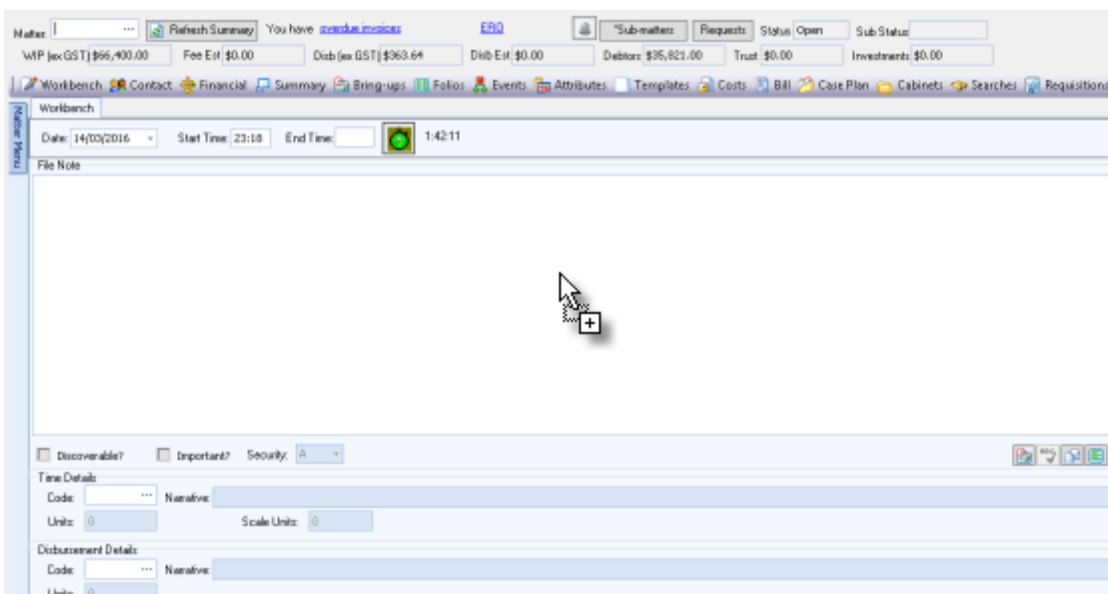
Matter: ··· Refresh Summary You have overdue invoices FAQ *Sub-matters Requests Status Open Sub Status

WIP (ex GST) $66,400.00 Fee Est $0.00 Disb (ex GST) $363.64 Disb Est $0.00 Debtors $35,821.00 Trust $0.00 Investments $0.00

Workbench Contact Financial Summary Bring-ups Folios Events Attributes Templates Costs Bill Case Plan Cabinets Searches Requisitions

Matter Menu

Workbench

Date: 14/03/2016 Start Time: 23:18 End Time: 1:42:11

File Note

Discoverable? Important? Security: A

Time Details

Code: ··· Narrative:

Units: 0 Scale Units: 0

Disbursement Details

Code: ··· Narrative:

Units: 0